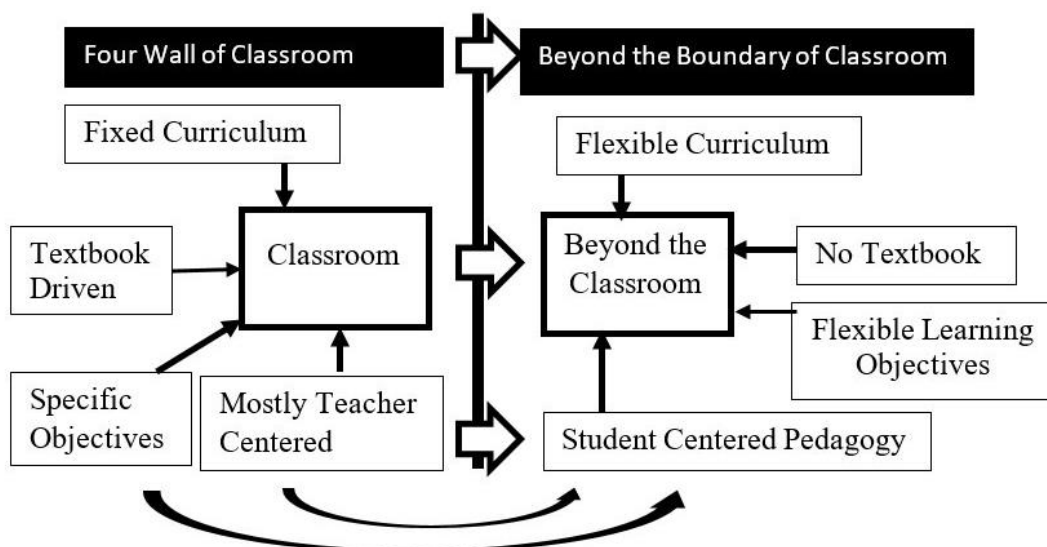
Four Wall of Classroom

Fixed Curriculum

Textbook Driven

Classroom

Specific Objectives

Mostly Teacher Centered

Beyond the Boundary of Classroom

Flexible Curriculum

Beyond the Classroom

No Textbook

Flexible Learning Objectives

Student Centered Pedagogy